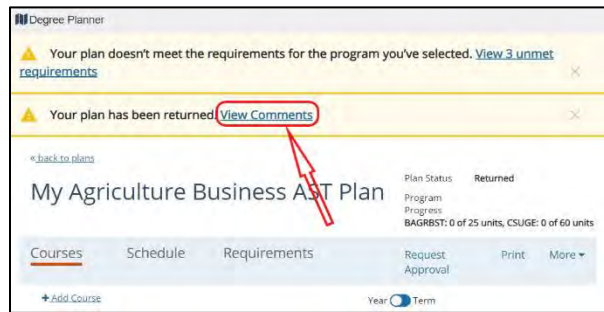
Degree Planner

Your plan doesn't meet the requirements for the program you've selected. View 3 unmet requirements

Your plan has been returned. View Comments

« back to plans

My Agriculture Business AST Plan

Plan Status Returned

Program Progress

BAGRBST: 0 of 25 units, CSUGE: 0 of 60 units

Courses Schedule Requirements

Request Approval

Print

More ▾

+ Add Course

Year Term